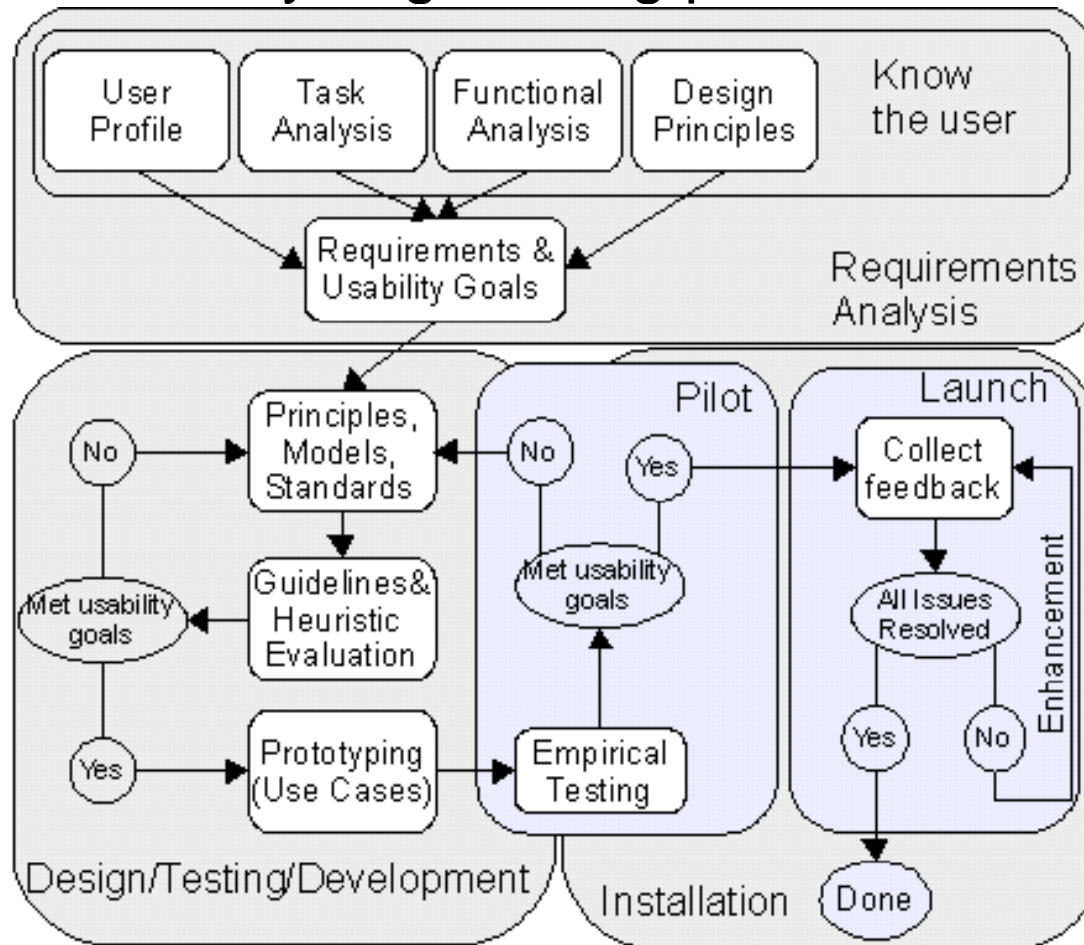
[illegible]

User Profile

Task Analysis

Functional Analysis

Design Principles

Know the user

Requirements & Usability Goals

Requirements Analysis

Principles, Models, Standards

No

Met usability goals

Guidelines& Heuristic Evaluation

Yes

Prototyping (Use Cases)

Pilot

No

Yes

Met usability goals

Empirical Testing

Launch

Collect feedback

All Issues Resolved

Yes

No

Enhancement

Done

Design/Testing/Development

Installation